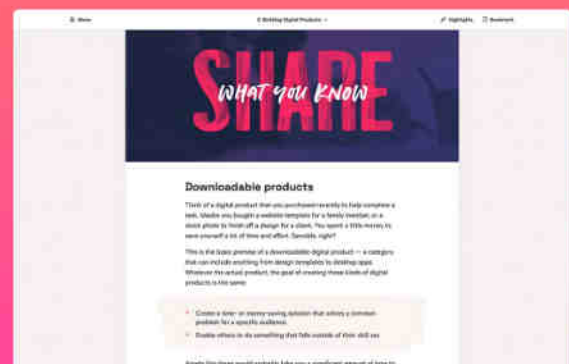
Menu

Building Digital Products

Highlights

Bookmark

SHARE

WHAT YOU KNOW

Downloadable products

Think of a digital product that you purchased recently to help complete a task. Maybe you bought a website template for a family member, or a stock photo to finish off a design for a client. You spent a little money to save yourself a lot of time and effort. Sensible, right?

This is the basic premise of a downloadable digital product — a category that can include anything from design templates to desktop apps. Whatever the actual product, the goal of creating these kinds of digital products is the same:

Create a time- or money-saving solution that solves a common problem for a specific audience.

Enable others to do something that falls outside of their skill set.

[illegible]